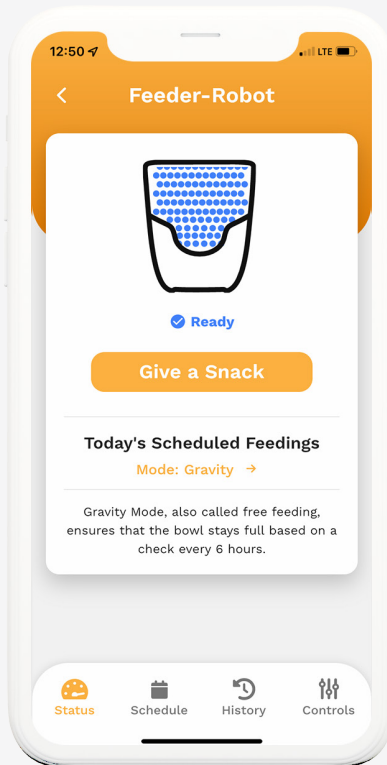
12:50

LTE

Feeder-Robot

Ready

Give a Snack

Today's Scheduled Feedings

Mode: Gravity →

Gravity Mode, also called free feeding, ensures that the bowl stays full based on a check every 6 hours.

Status

Schedule

History

Controls